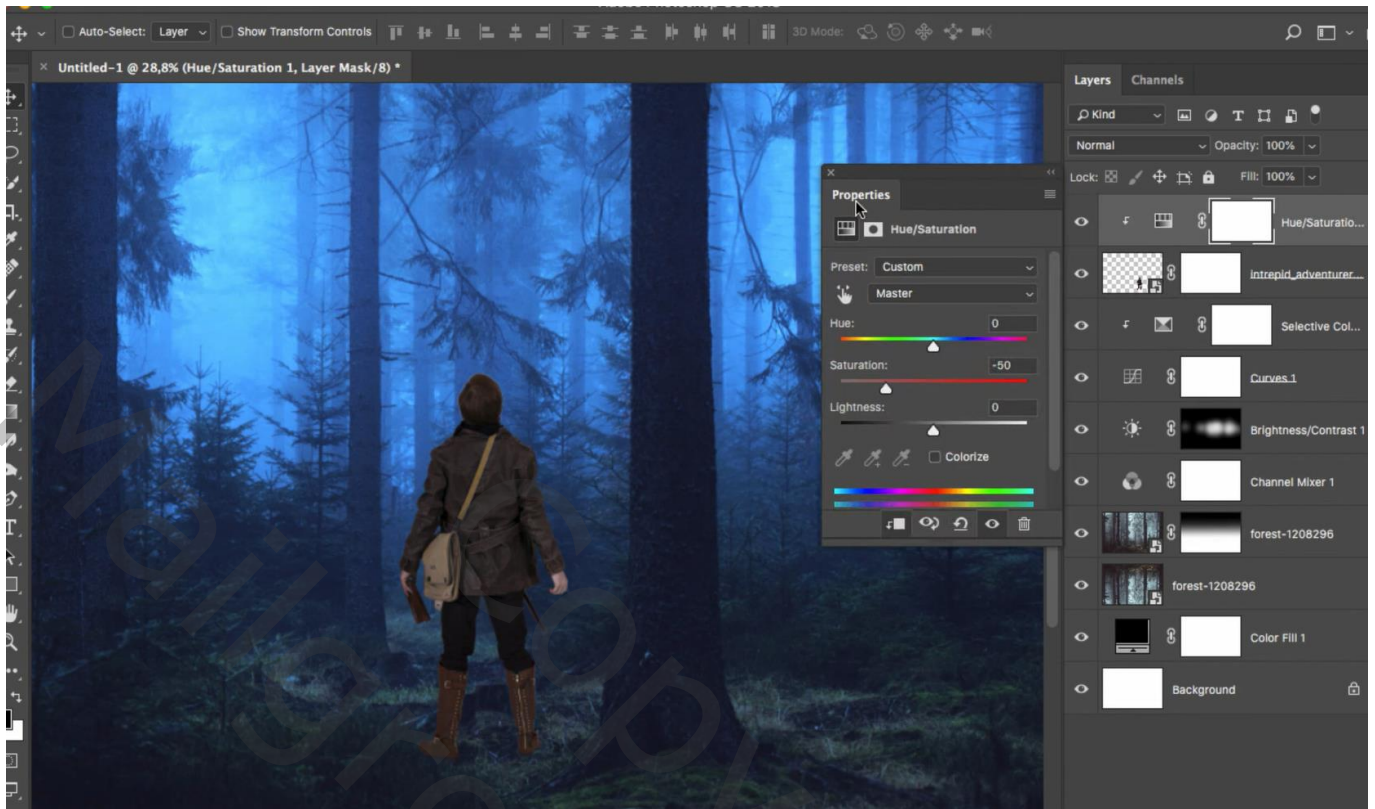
Auto-Select: Layer Show Transform Controls 3D Mode:

Untitled-1 @ 28,8% (Hue/Saturation 1, Layer Mask/8) *

Properties

Hue/Saturation

Preset: Custom

Master

Hue: 0

Saturation: -50

Lightness: 0

Colorize

Layers Channels

Kind

Normal Opacity: 100%

Lock: Fill: 100%

Hue/Saturatio...

intrepid_adventurer...

Selective Col...

Curves 1

Brightness/Contrast 1

Channel Mixer 1

forest-1208296

forest-1208296

Color Fill 1

Background